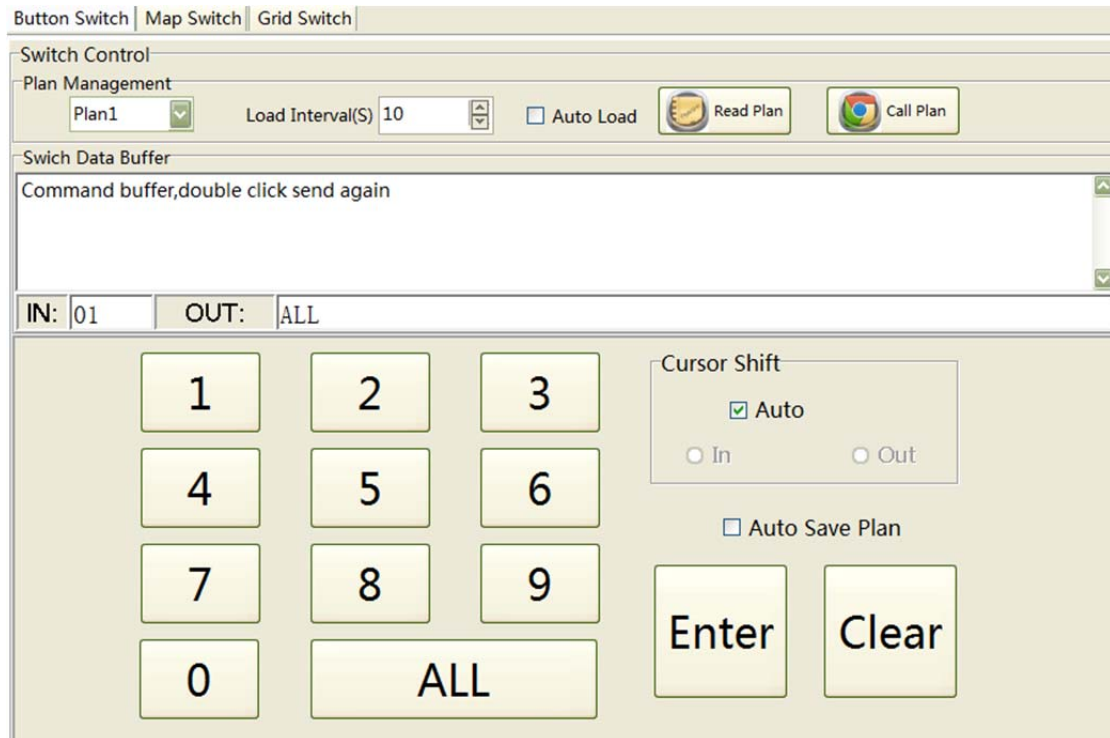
Button Switch | Map Switch | Grid Switch

Switch Control

Plan Management

Plan1

Load Interval(S) 10

Auto Load

Read Plan

Call Plan

Swich Data Buffer

Command buffer,double click send again

IN: 01

OUT: ALL

1 2 3

4 5 6

7 8 9

0 ALL

Cursor Shift

Auto

In

Out

Auto Save Plan

Enter

Clear